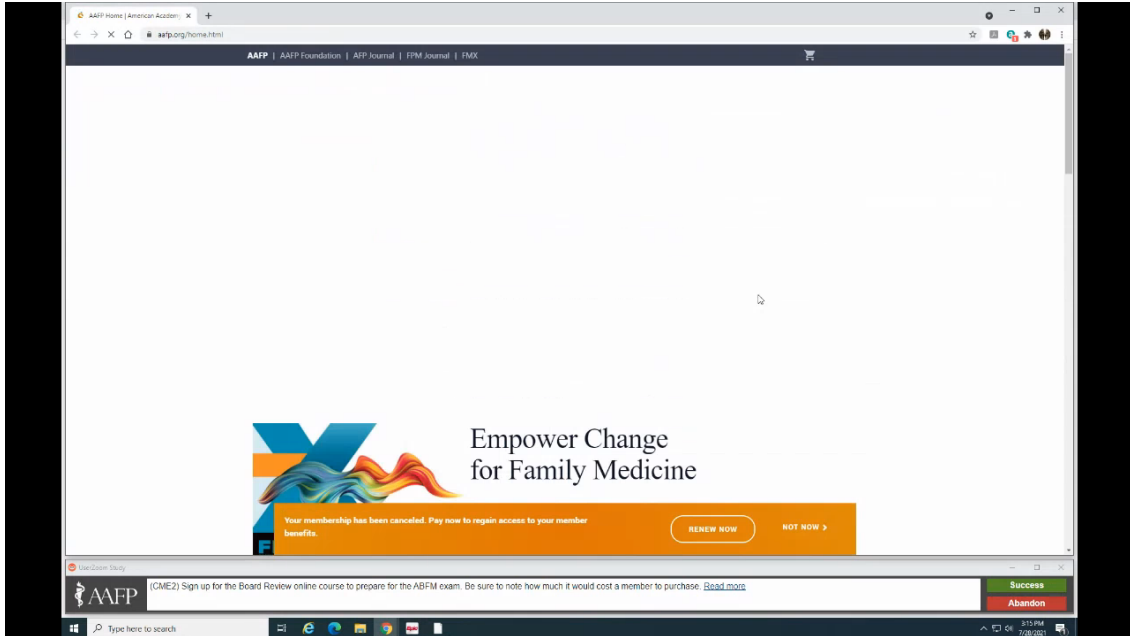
AAFP Home | American Academy ×
aafp.org/home.html

AAFP | AAFP Foundation | AFP Journal | FPM Journal | FMX

Empower Change for Family Medicine

Your membership has been canceled. Pay now to regain access to your member benefits.

RENEW NOW

NOT NOW >

UserZoom Study

AAFP

(CME2) Sign up for the Board Review online course to prepare for the ABFM exam. Be sure to note how much it would cost a member to purchase. Read more

Success

Abandon

Type here to search

3:15 PM
7/20/2021